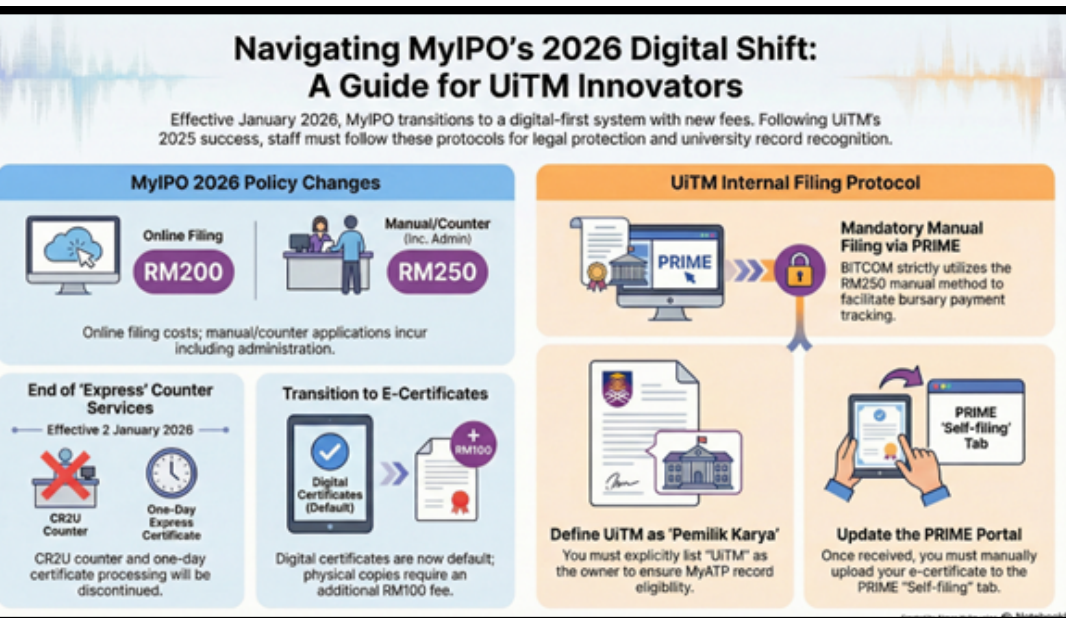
Navigating MyIPO's 2026 Digital Shift: A Guide for UiTM Innovators

Effective January 2026, MyIPO transitions to a digital-first system with new fees. Following UiTM's 2025 success, staff must follow these protocols for legal protection and university record recognition.

MyIPO 2026 Policy Changes

Online Filing
RM200

Manual/Counter
(Inc. Admin)
RM250

Online filing costs; manual/counter applications incur including administration.

End of 'Express' Counter Services

Effective 2 January 2026

CR2U Counter

One-Day Express Certificate

CR2U counter and one-day certificate processing will be discontinued.

Transition to E-Certificates

Digital Certificates (Default)

+ RM100

Digital certificates are now default; physical copies require an additional RM100 fee.

UiTM Internal Filing Protocol

PRIME

Mandatory Manual Filing via PRIME

BITCOM strictly utilizes the RM250 manual method to facilitate bursary payment tracking.

Define UiTM as 'Pemilik Karya'

You must explicitly list "UiTM" as the owner to ensure MyATP record eligiblity.

PRIME 'Self-filing' Tab

Update the PRIME Portal

Once received, you must manually upload your e-certificate to the PRIME "Self-filing" tab.

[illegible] Notebook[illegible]